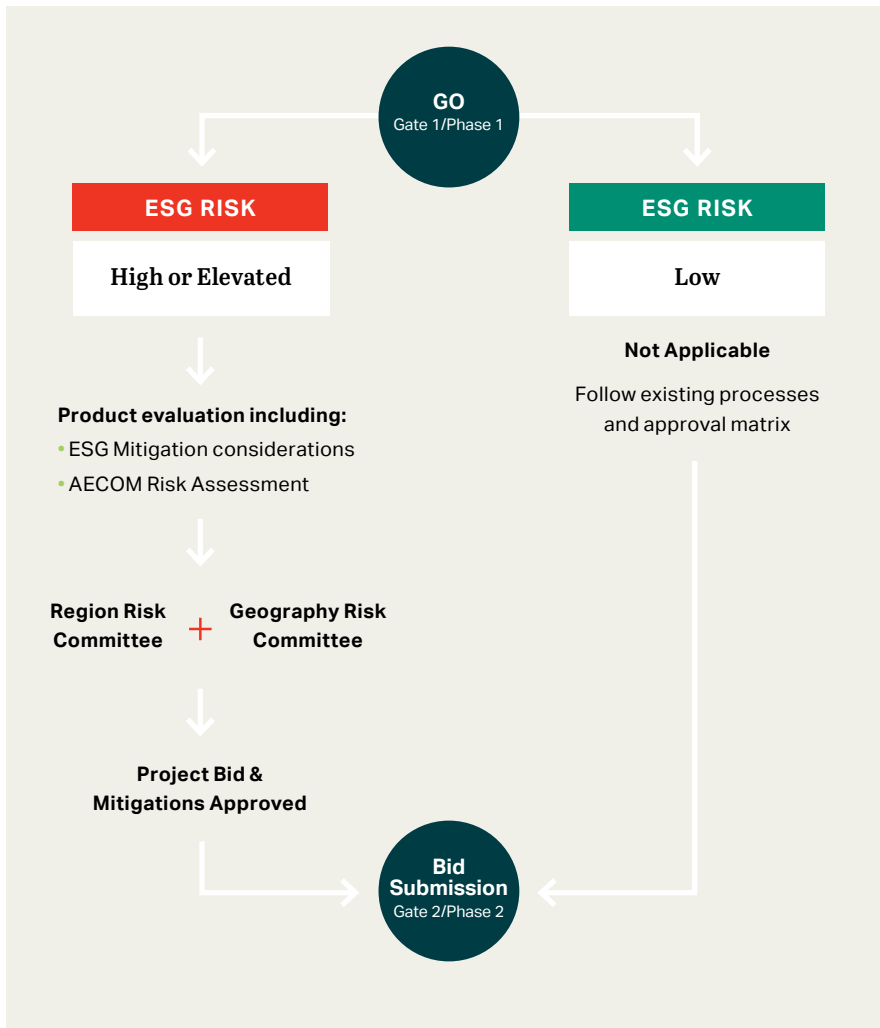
GO
Gate 1/Phase 1

ESG RISK
High or Elevated

Product evaluation including:
• ESG Mitigation considerations
• AECOM Risk Assessment

Region Risk Committee + Geography Risk Committee

Project Bid & Mitigations Approved

ESG RISK
Low

Not Applicable
Follow existing processes and approval matrix

Bid Submission
Gate 2/Phase 2